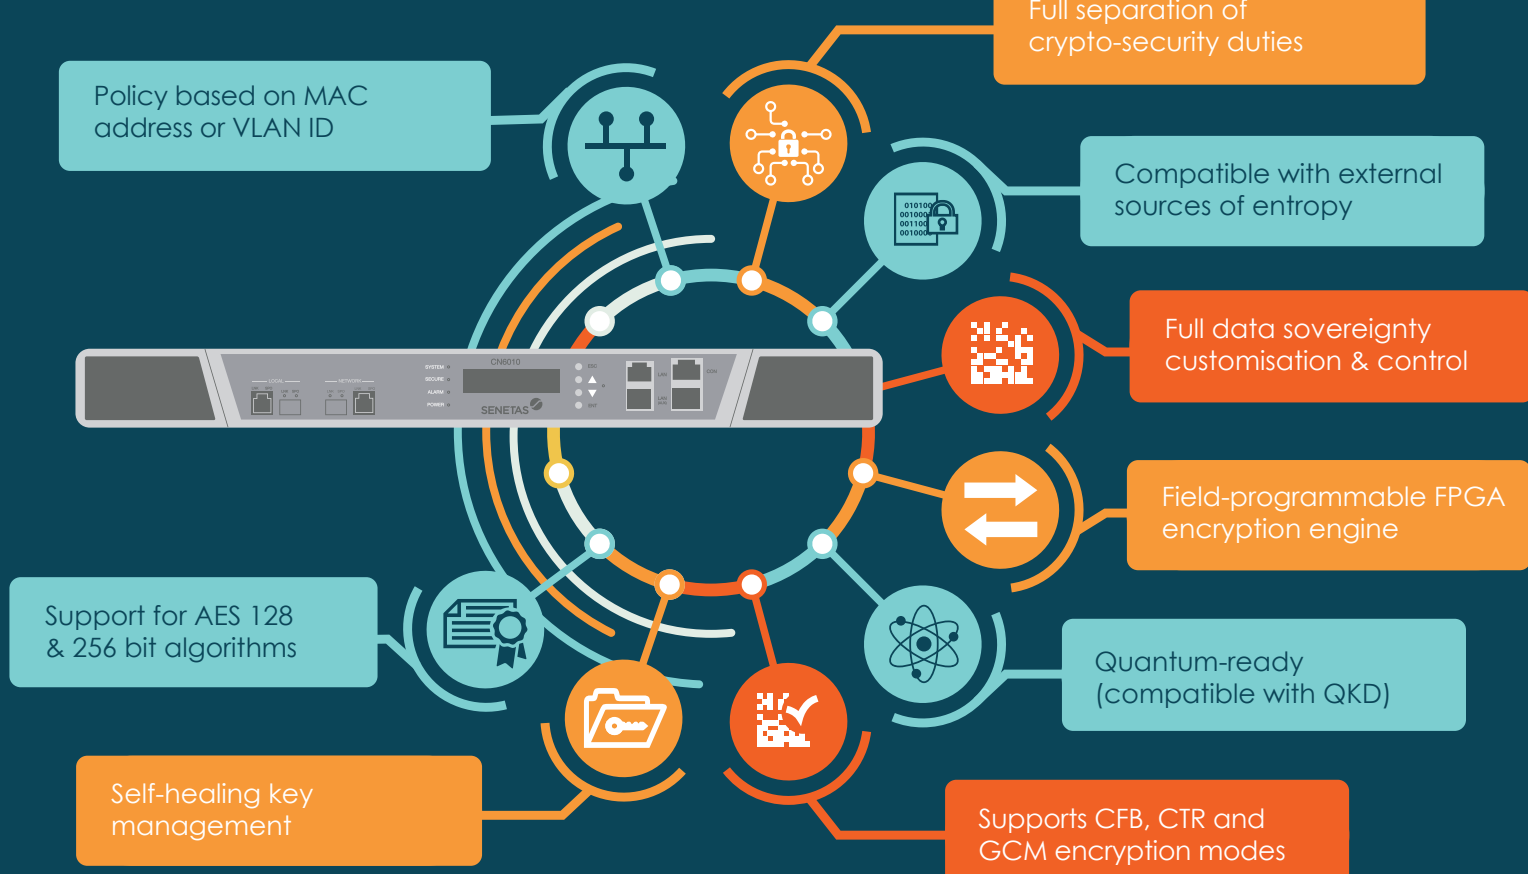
Full separation of crypto-security duties

Policy based on MAC address or VLAN ID

Compatible with external sources of entropy

010100
001000
001100
001000

Full data sovereignty customisation & control

CN6010
SYSTEM
SECURE
ALARM
POWER
LOCAL
NETWORK
SENETAS
LAN
CON

Field-programmable FPGA encryption engine

Support for AES 128 & 256 bit algorithms

Quantum-ready (compatible with QKD)

Self-healing key management

Supports CFB, CTR and GCM encryption modes